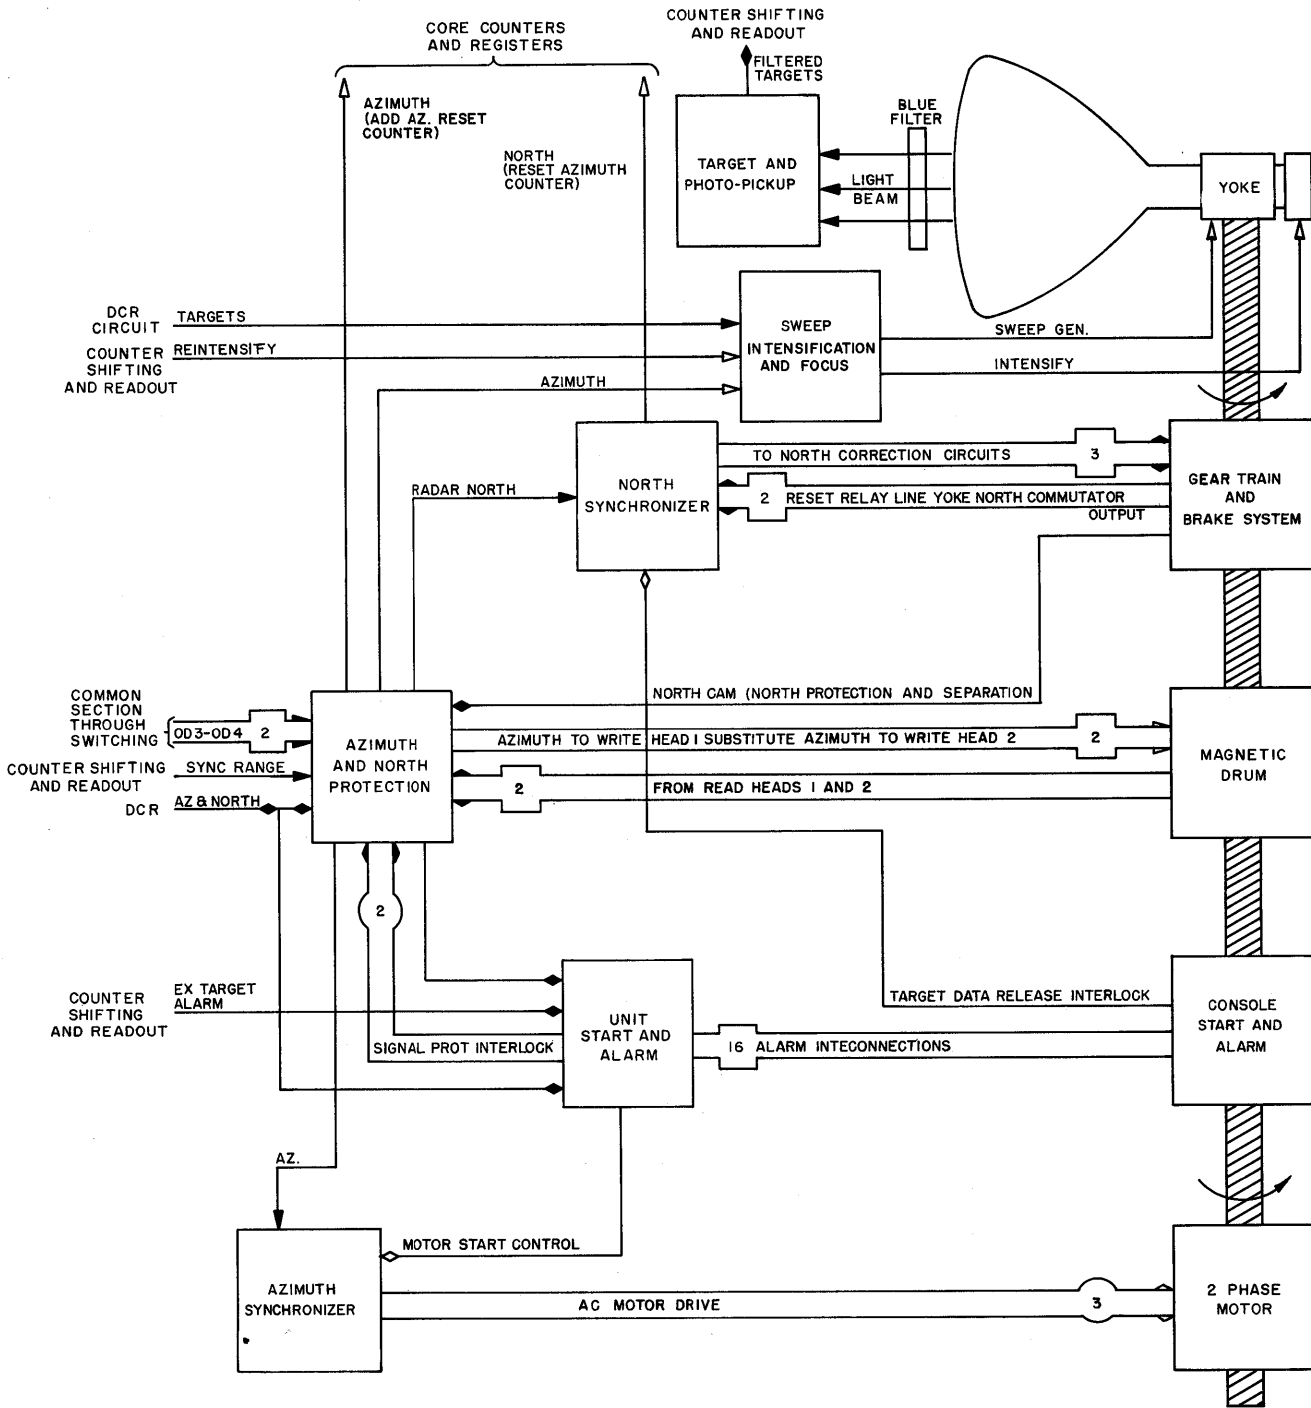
CORE COUNTERS AND REGISTERS

COUNTER SHIFTING AND READOUT

FILTERED TARGETS

AZIMUTH (ADD AZ. RESET COUNTER)

NORTH (RESET AZIMUTH COUNTER)

TARGET AND PHOTO-PICKUP

BLUE FILTER

LIGHT BEAM

YOKE

DCR CIRCUIT

TARGETS

COUNTER SHIFTING AND READOUT

REINTENSIFY

SWEEP INTENSIFICATION AND FOCUS

SWEEP GEN.

INTENSIFY

AZIMUTH

NORTH SYNCHRONIZER

TO NORTH CORRECTION CIRCUITS

3

GEAR TRAIN AND BRAKE SYSTEM

RADAR NORTH

2

RESET RELAY LINE YOKE NORTH COMMUTATOR OUTPUT

COMMON SECTION THROUGH SWITCHING

OD3-OD4

2

AZIMUTH AND NORTH PROTECTION

NORTH CAM (NORTH PROTECTION AND SEPARATION

AZIMUTH TO WRITE HEAD I SUBSTITUTE AZIMUTH TO WRITE HEAD 2

2

MAGNETIC DRUM

COUNTER SHIFTING AND READOUT

SYNC RANGE

2

FROM READ HEADS I AND 2

DCR

AZ & NORTH

2

COUNTER SHIFTING AND READOUT

EX TARGET ALARM

UNIT START AND ALARM

TARGET DATA RELEASE INTERLOCK

CONSOLE START AND ALARM

SIGNAL PROT INTERLOCK

16

ALARM INTECONNECTIONS

AZ.

AZIMUTH SYNCHRONIZER

MOTOR START CONTROL

AC MOTOR DRIVE

3

2 PHASE MOTOR